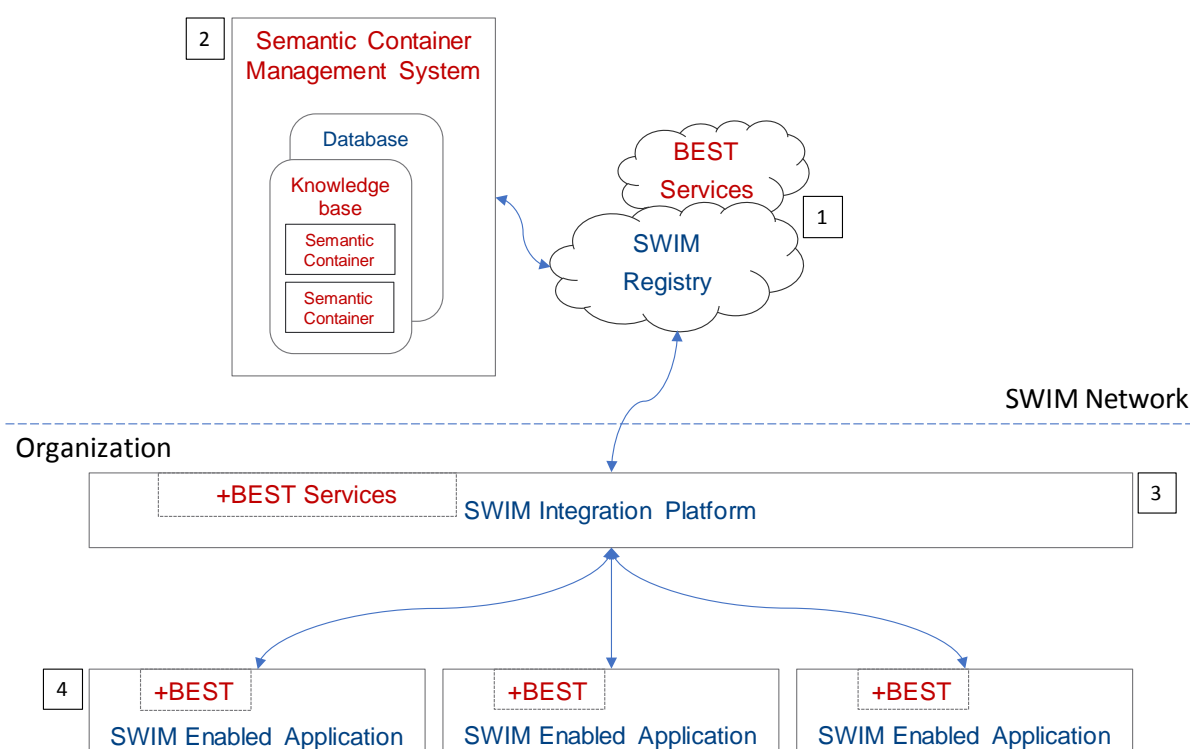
2

Semantic Container Management System

Database

Knowledge base

Semantic Container

Semantic Container

BEST Services

1

SWIM Registry

SWIM Network

Organization

+BEST Services

SWIM Integration Platform

3

4

+BEST

SWIM Enabled Application

+BEST

SWIM Enabled Application

+BEST

SWIM Enabled Application